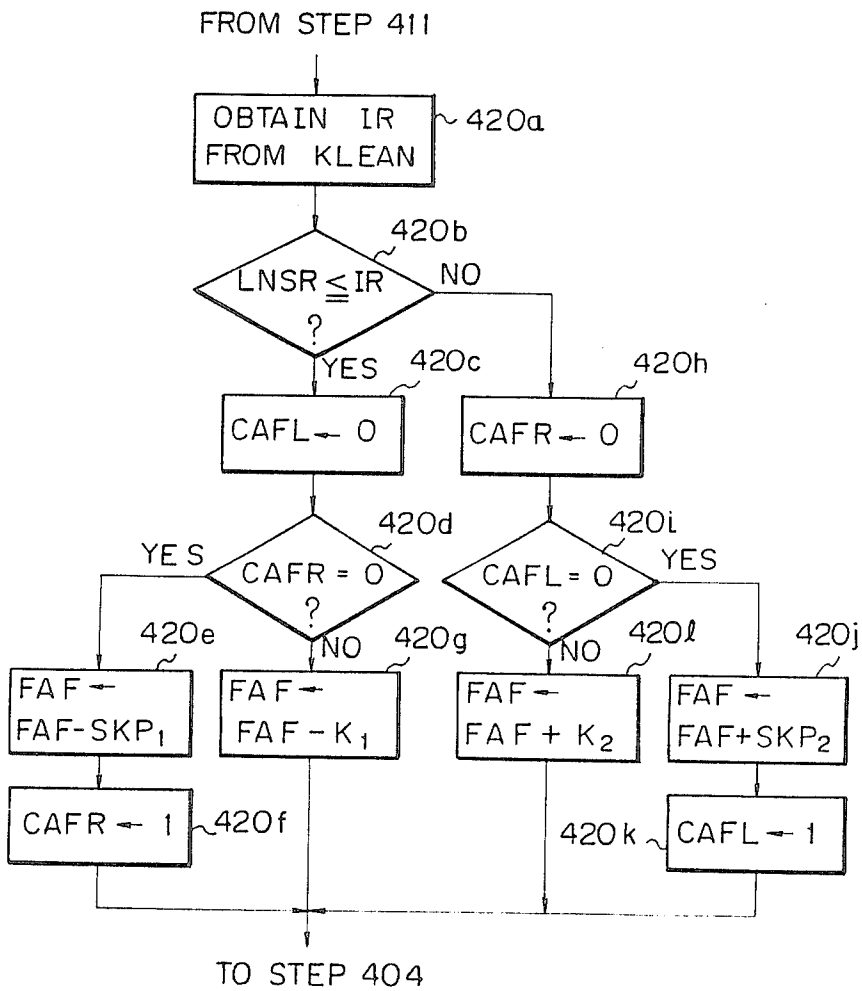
FROM STEP 411

OBTAIN IR FROM KLEAN

420a

420b

$LNSR \leqq IR$ ?

NO

YES

420c

420h

$CAFL \leftarrow 0$

$CAFR \leftarrow 0$

420d

420i

YES

$CAFR = 0$ ?

$CAFL = 0$ ?

YES

420e

NO

420g

NO

420l

420j

$FAF \leftarrow FAF - SKP_1$

$FAF \leftarrow FAF - K_1$

$FAF \leftarrow FAF + K_2$

$FAF \leftarrow FAF + SKP_2$

$CAFR \leftarrow 1$

420f

420k

$CAFL \leftarrow 1$

TO STEP 404